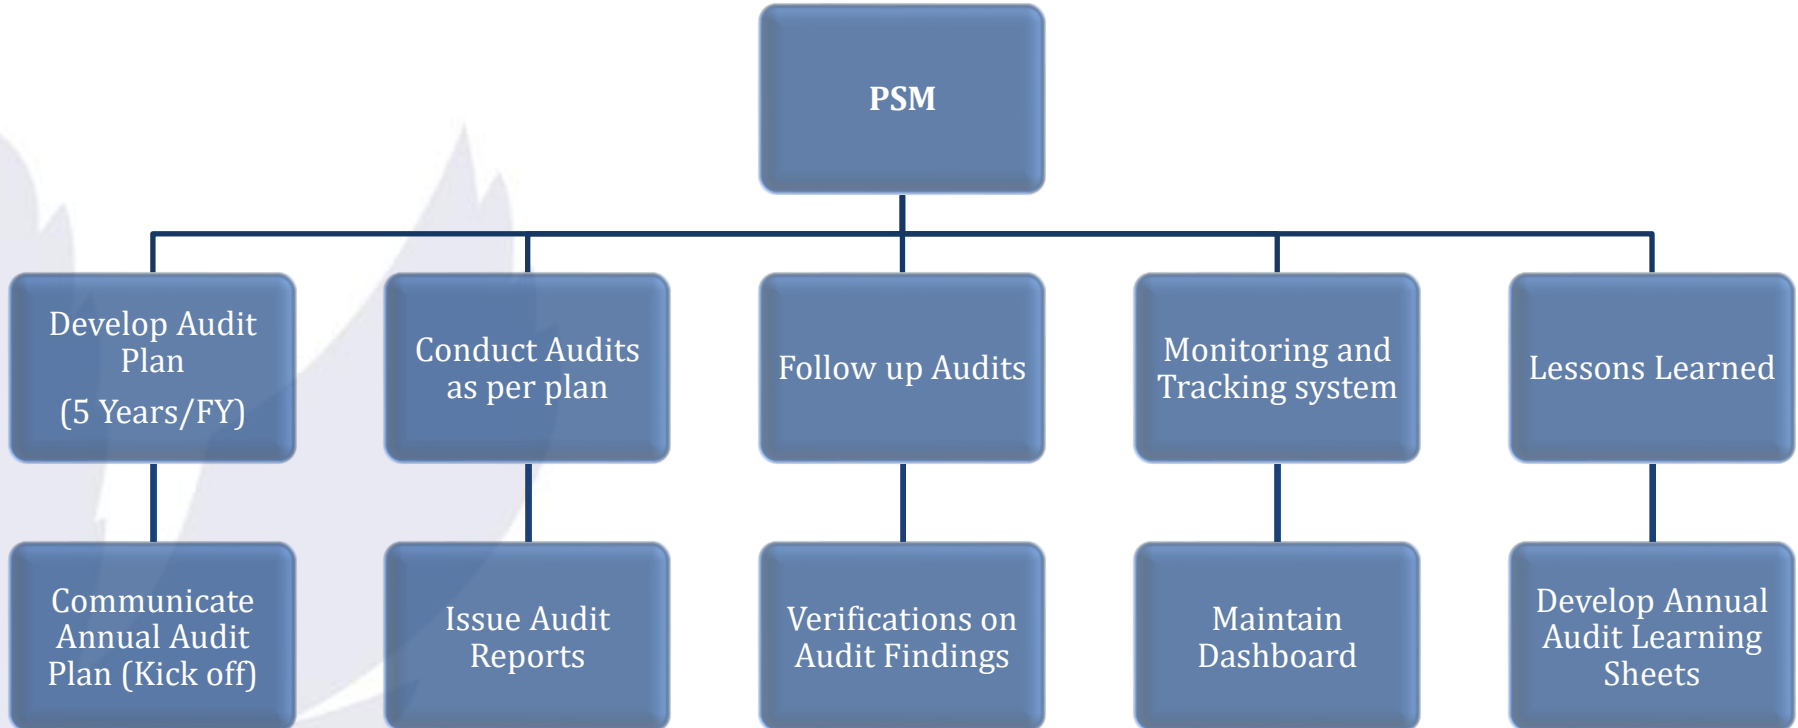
PSM

Develop Audit Plan
(5 Years/FY)

Conduct Audits as per plan

Follow up Audits

Monitoring and Tracking system

Lessons Learned

Communicate Annual Audit Plan (Kick off)

Issue Audit Reports

Verifications on Audit Findings

Maintain Dashboard

Develop Annual Audit Learning Sheets